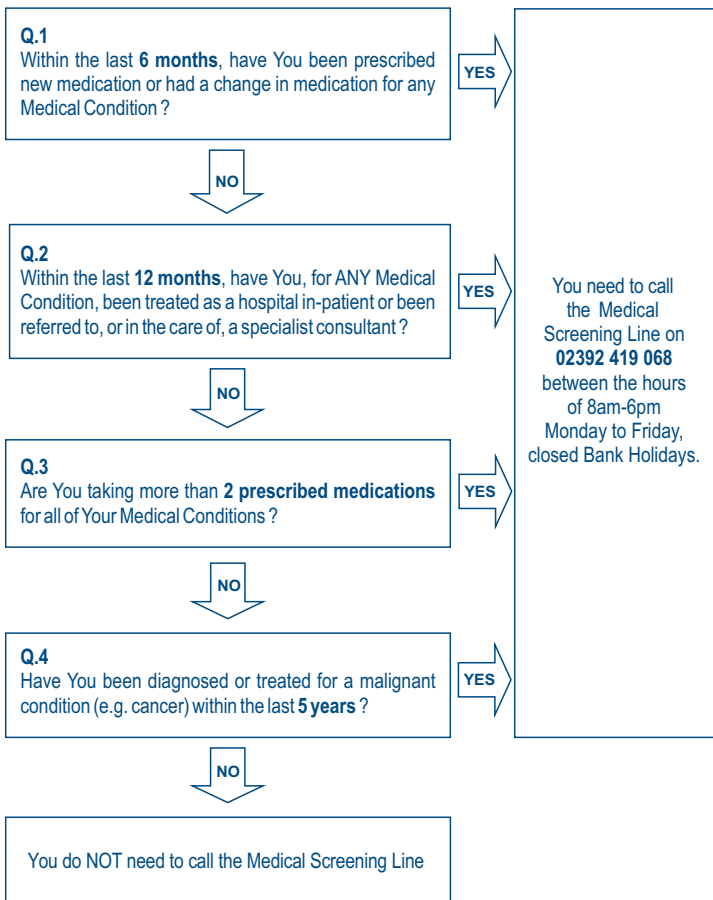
Q.1
Within the last 6 months, have You been prescribed new medication or had a change in medication for any Medical Condition ?

YES

NO

Q.2
Within the last 12 months, have You, for ANY Medical Condition, been treated as a hospital in-patient or been referred to, or in the care of, a specialist consultant ?

YES

NO

Q.3
Are You taking more than 2 prescribed medications for all of Your Medical Conditions ?

YES

NO

Q.4
Have You been diagnosed or treated for a malignant condition (e.g. cancer) within the last 5 years ?

YES

NO

You do NOT need to call the Medical Screening Line

You need to call the Medical Screening Line on 02392 419 068 between the hours of 8am-6pm Monday to Friday, closed Bank Holidays.